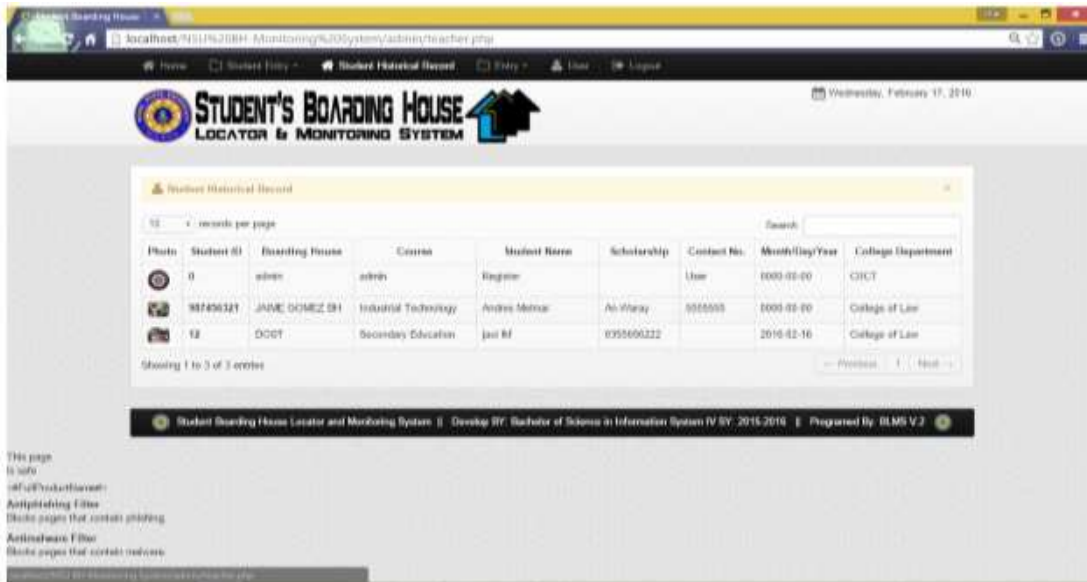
Student Boarding House ×

localhost/NSU%20BH Monitoring%20System/admin/teacher.php

Home Student Entry Student Historical Record Entry User Logout

STUDENT'S BOARDING HOUSE
LOCATOR & MONITORING SYSTEM

Wednesday, February 17, 2016

Student Historical Record

10 records per page

Search:

| Photo | Student ID | Boarding House | Course | Student Name | Scholarship | Contact No. | Month/Day/Year | College Department |
|---|---|---|---|---|---|---|---|---|
| | 0 | admin | admin | Register | | User | 0000-00-00 | CICT |
| | 987456321 | JAIME GOMEZ BH | Industrial Technology | Andres Melmar | An Waray | 5555555 | 0000-00-00 | College of Law |
| | 12 | DOST | Secondary Education | jasi lM | 0355556222 | | 2016-02-16 | College of Law |

Showing 1 to 3 of 3 entries

← Previous 1 Next →

Student Boarding House Locator and Monitoring System || Develop BY: Bachelor of Science in Information System IV SY: 2015-2016 || Programed By: BLMS V.2

This page is safe
<#FullProductName#>
Antiphishing Filter
Blocks pages that contain phishing
Antimalware Filter
Blocks pages that contain malware

localhost/NSU BH Monitoring System/admin/teacher.php